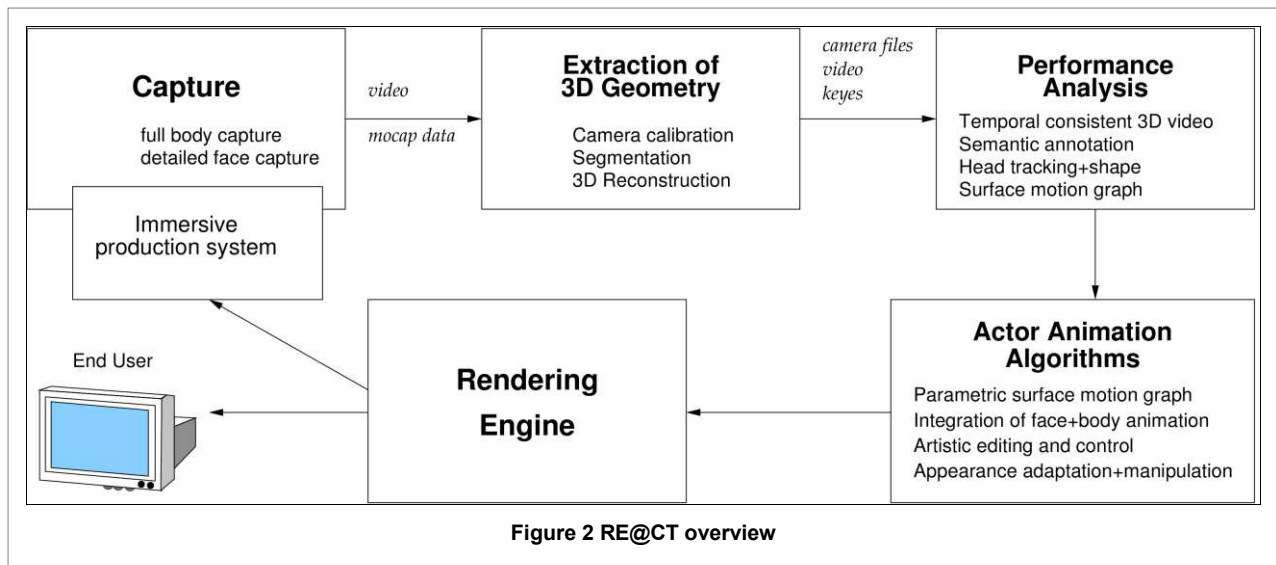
Capture

full body capture
detailed face capture

video

mocap data

Extraction of 3D Geometry

Camera calibration
Segmentation
3D Reconstruction

camera files
video
keyes

Performance Analysis

Temporal consistent 3D video
Semantic annotation
Head tracking+shape
Surface motion graph

Immersive production system

Actor Animation Algorithms

Parametric surface motion graph
Integration of face+body animation
Artistic editing and control
Appearance adaptation+manipulation

Rendering Engine

End User

Figure 2 RE@CT overview